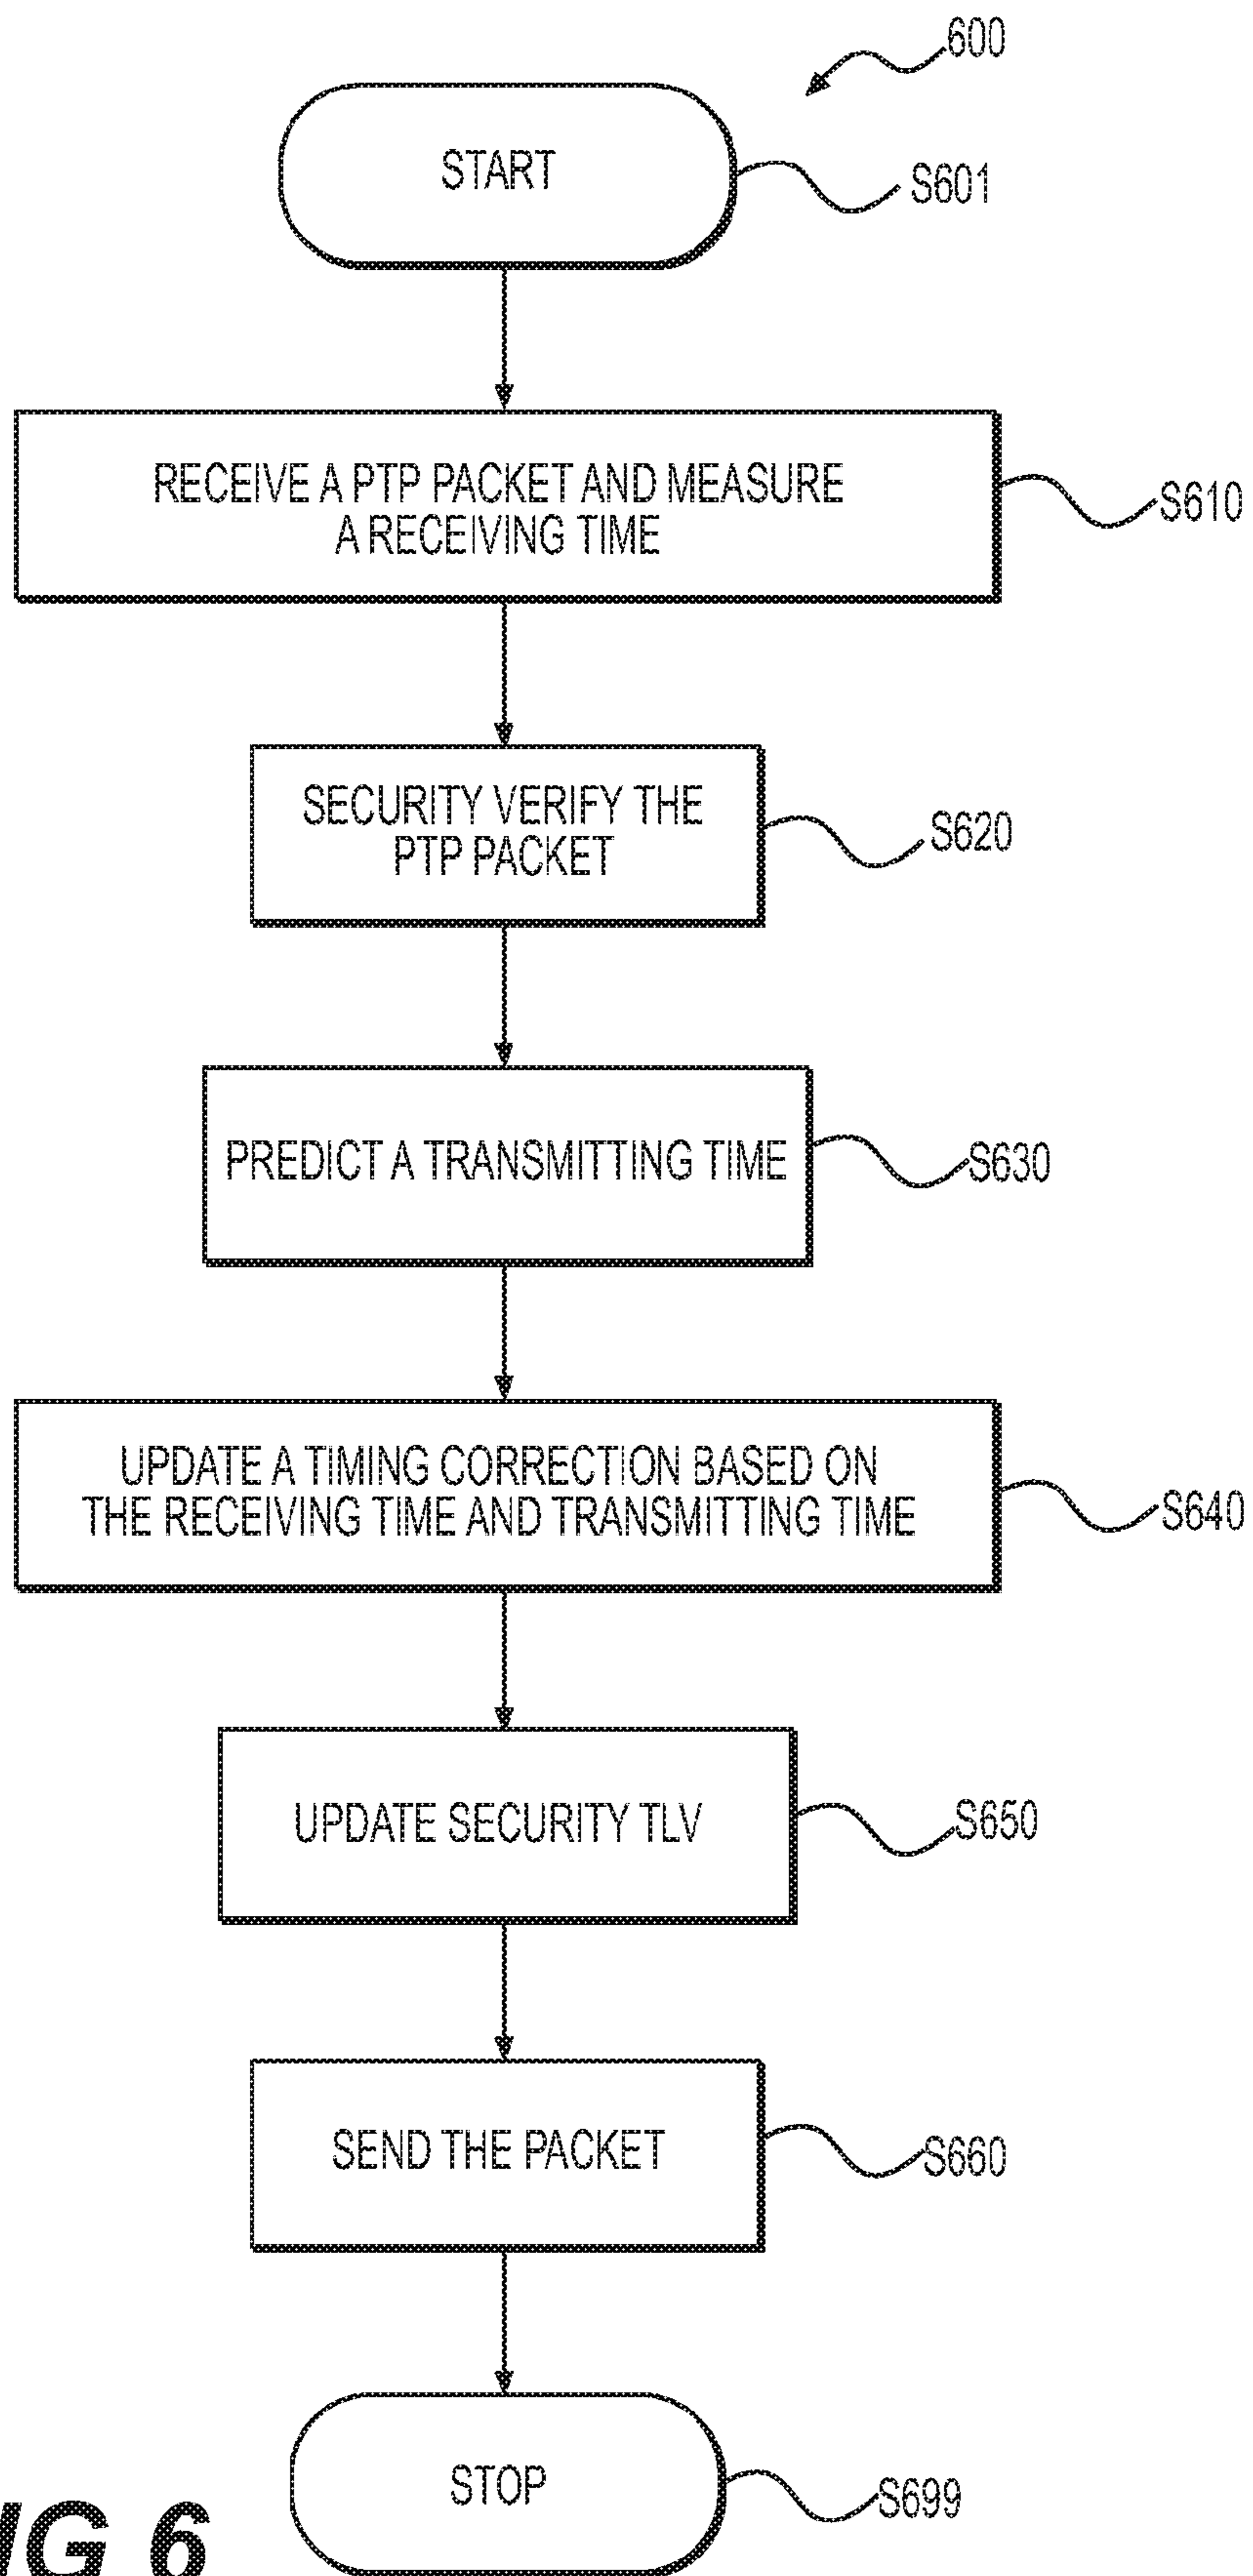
600

START

S601

RECEIVE A PTP PACKET AND MEASURE A RECEIVING TIME

S610

SECURITY VERIFY THE PTP PACKET

S620

PREDICT A TRANSMITTING TIME

S630

UPDATE A TIMING CORRECTION BASED ON THE RECEIVING TIME AND TRANSMITTING TIME

S640

UPDATE SECURITY TLV

S650

SEND THE PACKET

S660

STOP

S699

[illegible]IG 6